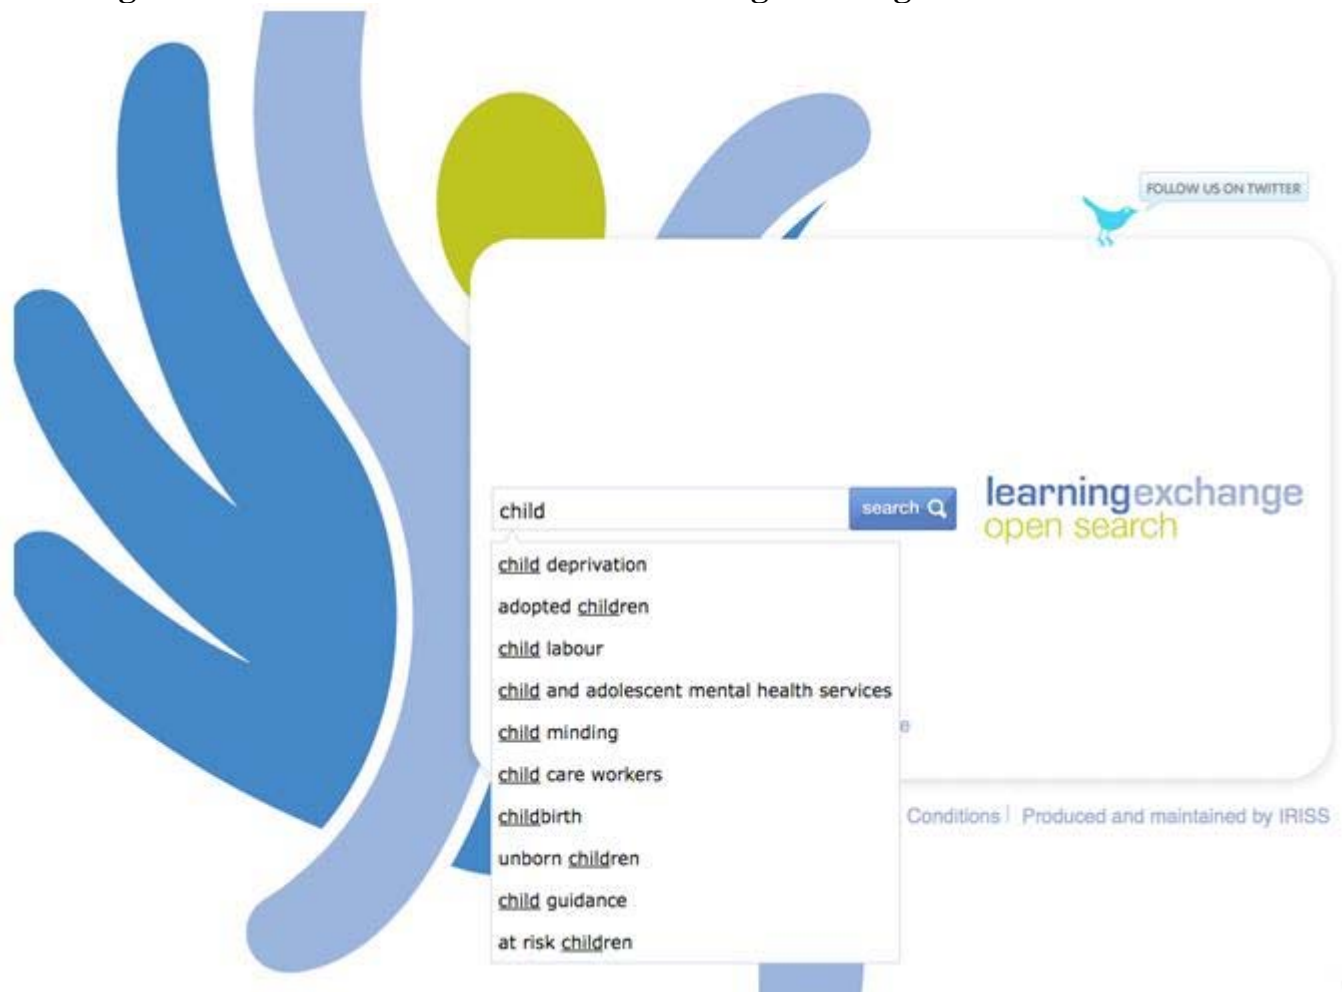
FOLLOW US ON TWITTER

child

search

learningexchange
open search

child deprivation
adopted children
child labour
child and adolescent mental health services
child minding
child care workers
childbirth
unborn children
child guidance
at risk children

Conditions | Produced and maintained by IRISS